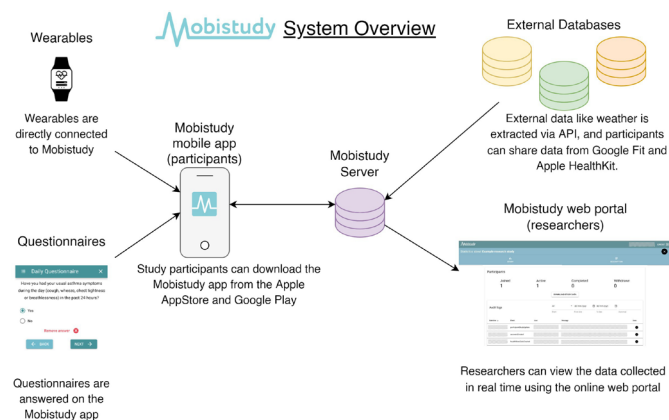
Mobistudy System Overview

Wearables

Wearables are directly connected to Mobistudy

Mobistudy mobile app (participants)

Mobistudy Server

External Databases

External data like weather is extracted via API, and participants can share data from Google Fit and Apple HealthKit.

Questionnaires

Daily Questionnaire ×

Have you had your usual asthma symptoms during the day (cough, wheeze, chest tightness or breathlessness) in the past 24 hours?

Yes

No

Remove answer

BACK

NEXT

Study participants can download the Mobistudy app from the Apple AppStore and Google Play

Mobistudy web portal (researchers)

Participants

Joined 1

Active 1

Completed 0

Withdrawn 0

Audit logs

Questionnaires are answered on the Mobistudy app

Researchers can view the data collected in real time using the online web portal